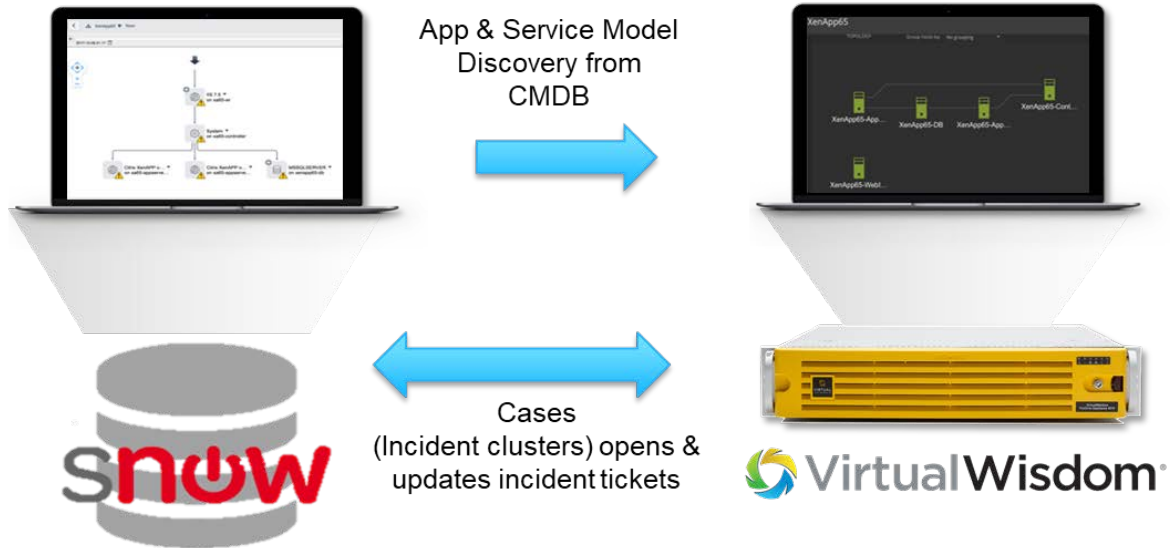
App & Service Model Discovery from CMDB

XenApp65

XenApp65-App...

XenApp65-DB

XenApp65-App...

XenApp65-Cont...

XenApp65-WebI...

Cases (Incident clusters) opens & updates incident tickets

snow

VirtualWisdom